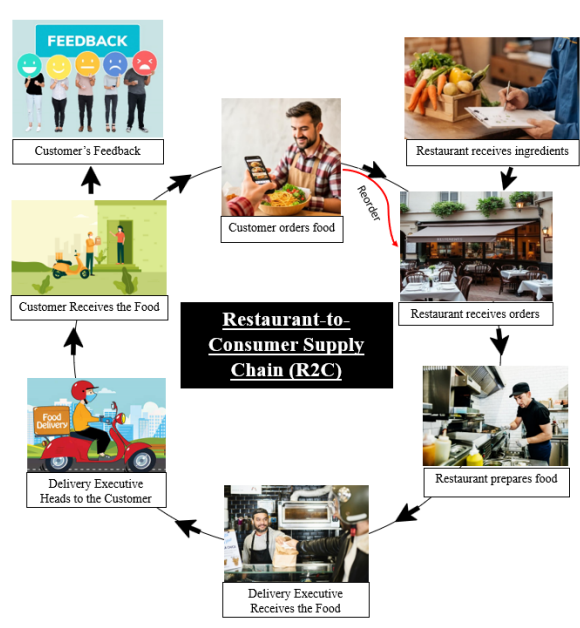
FEEDBACK

Customer's Feedback

Customer orders food

Reorder

Restaurant receives ingredients

Restaurant receives orders

Customer Receives the Food

Restaurant-to-Consumer Supply Chain (R2C)

Food Delivery

Delivery Executive Heads to the Customer

Restaurant prepares food

Delivery Executive Receives the Food